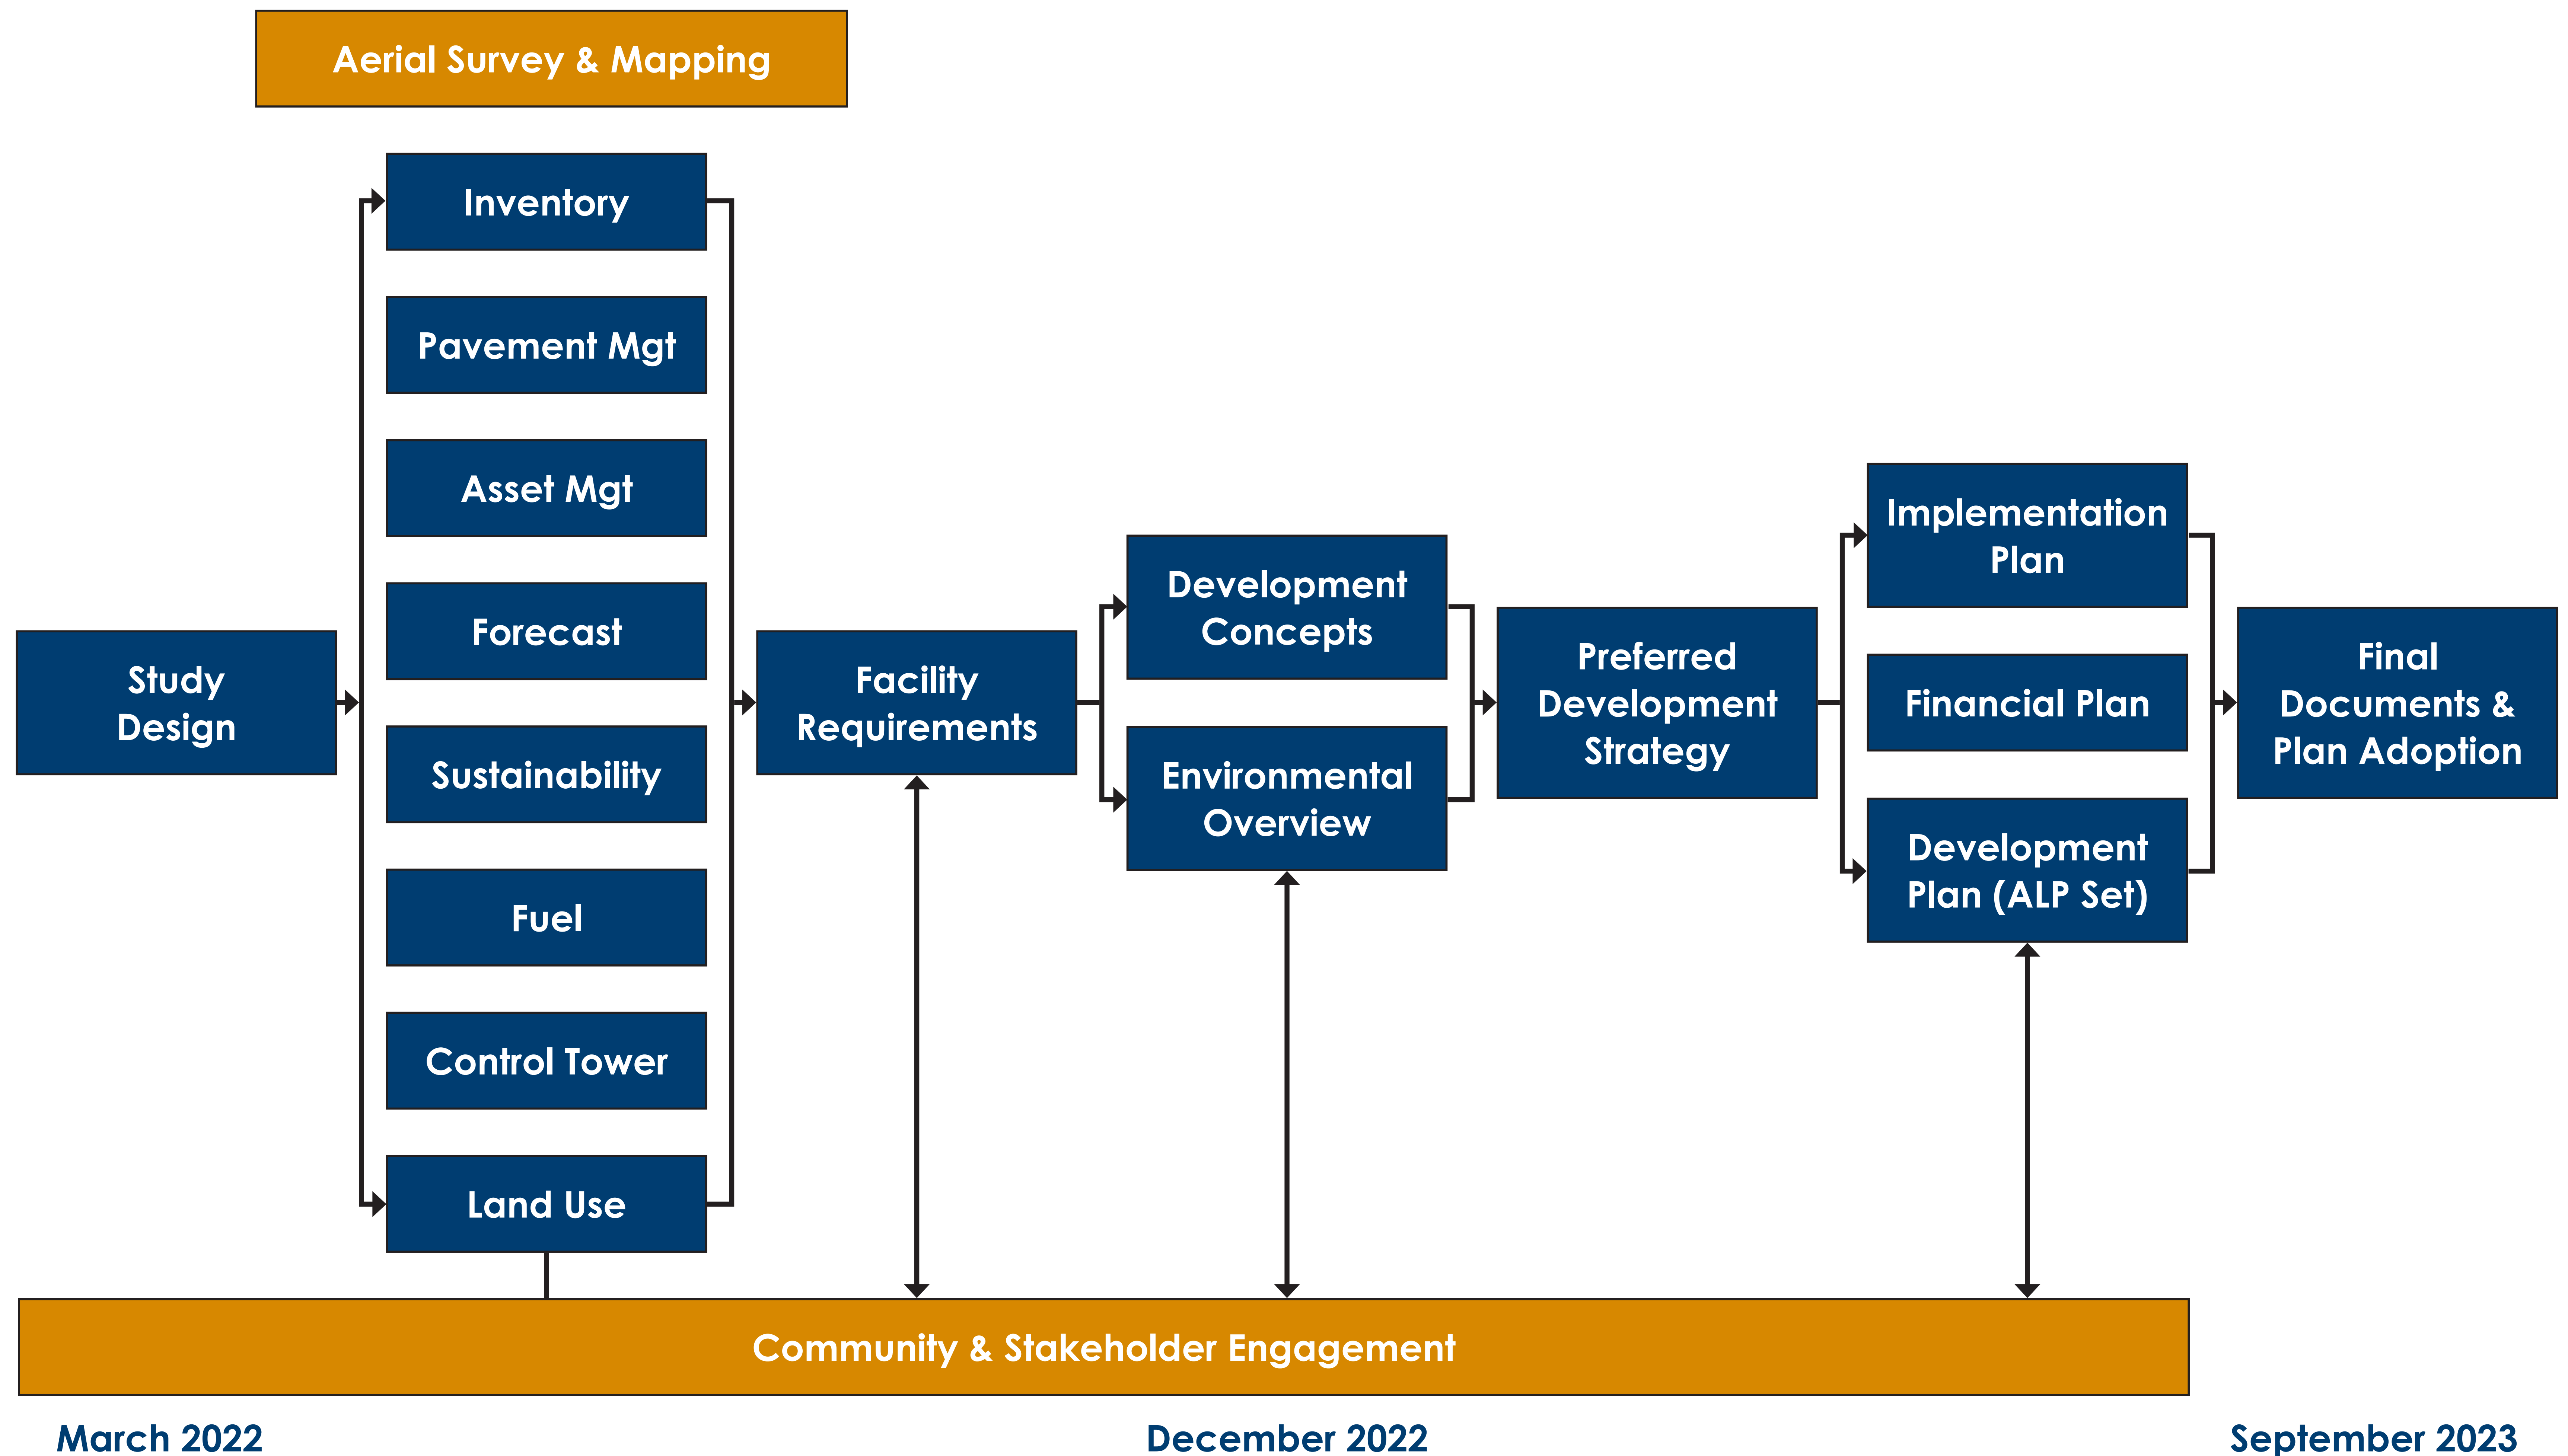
Aerial Survey & Mapping

Study Design

Inventory

Pavement Mgt

Asset Mgt

Forecast

Sustainability

Fuel

Control Tower

Land Use

Facility Requirements

Development Concepts

Environmental Overview

Preferred Development Strategy

Implementation Plan

Financial Plan

Development Plan (ALP Set)

Final Documents & Plan Adoption

Community & Stakeholder Engagement

March 2022

December 2022

September 2023